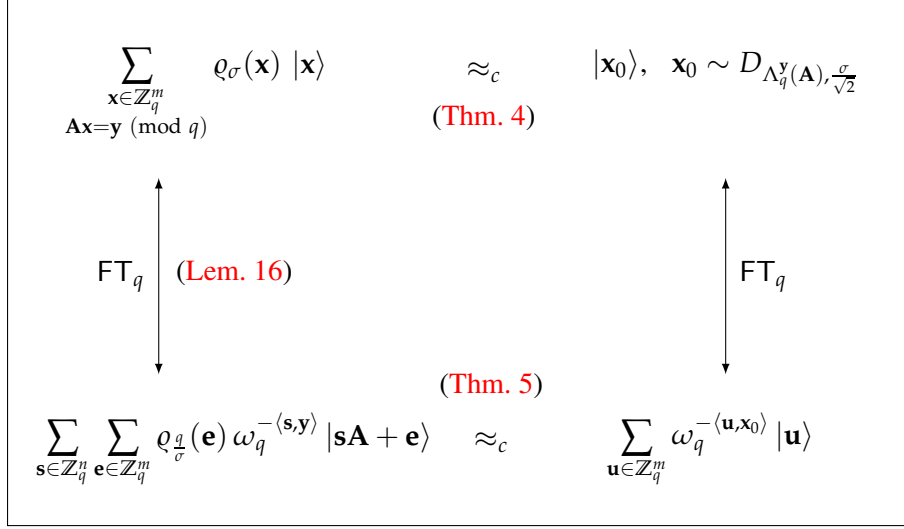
$\sum_{\substack{\mathbf{x}\in\mathbb{Z}_q^m \\ \mathbf{A}\mathbf{x}=\mathbf{y} \pmod q}} \varrho_\sigma(\mathbf{x})\ |\mathbf{x}\rangle$ $\approx_c$ $|\mathbf{x}_0\rangle, \quad \mathbf{x}_0 \sim D_{\Lambda_q^{\mathbf{y}}(\mathbf{A}), \frac{\sigma}{\sqrt{2}}}$

(Thm. 4)

$\mathsf{FT}_q$ (Lem. 16)

$\mathsf{FT}_q$

(Thm. 5)

$\sum_{\mathbf{s}\in\mathbb{Z}_q^n} \sum_{\mathbf{e}\in\mathbb{Z}_q^m} \varrho_{\frac{q}{\sigma}}(\mathbf{e})\, \omega_q^{-\langle \mathbf{s},\mathbf{y}\rangle}\, |\mathbf{s}\mathbf{A}+\mathbf{e}\rangle$ $\approx_c$ $\sum_{\mathbf{u}\in\mathbb{Z}_q^m} \omega_q^{-\langle \mathbf{u},\mathbf{x}_0\rangle}\, |\mathbf{u}\rangle$